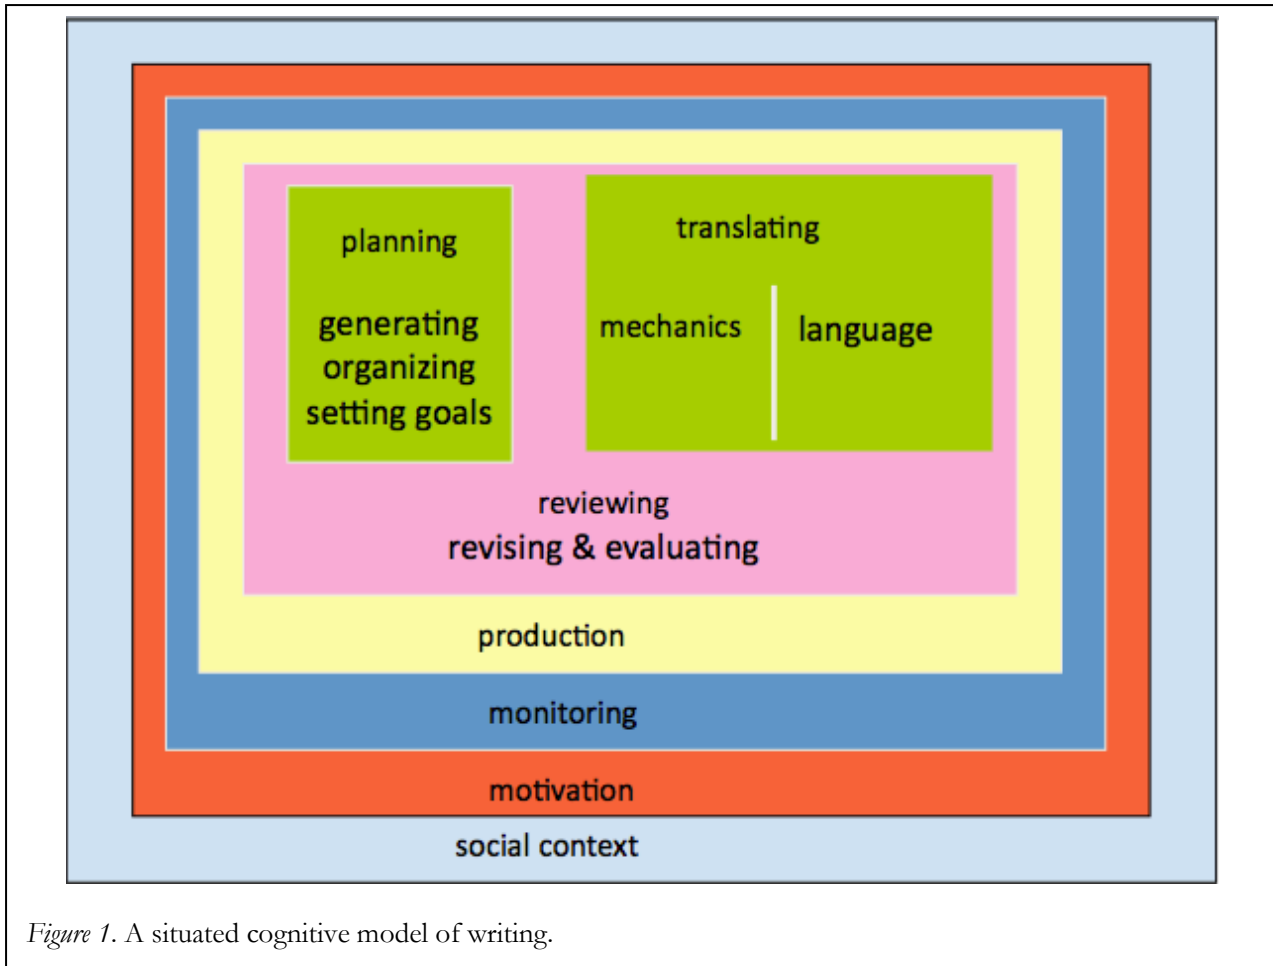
planning

generating
organizing
setting goals

translating

mechanics

language

reviewing
revising & evaluating

production

monitoring

motivation

social context

*Figure 1*. A situated cognitive model of writing.